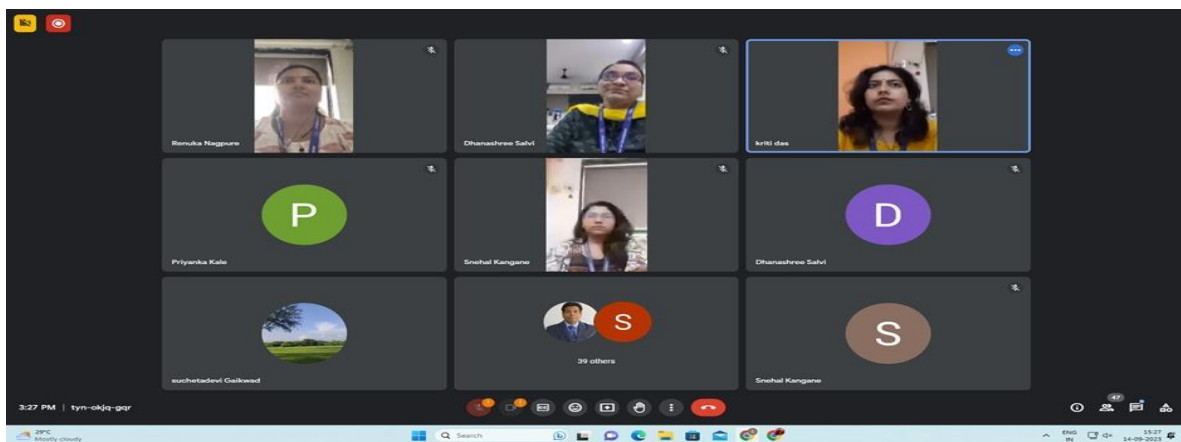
Renuka Nagpure

Dhanashree Salvi

kriti das

P

Priyanka Kale

Snehal Kangane

D

Dhanashree Salvi

suchetadevi Gaikwad

S

39 others

S

Snehal Kangane

3:27 PM | tyn-okjq-gqr

47

29°C
Mostly cloudy

Search

ENG
IN

15:27
14-09-2023